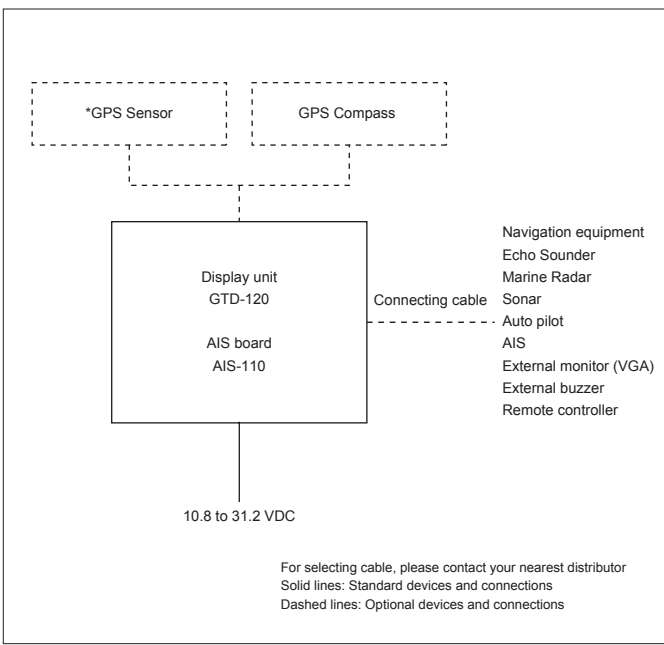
*GPS Sensor

GPS Compass

Display unit
GTD-120

AIS board
AIS-110

Connecting cable

Navigation equipment
Echo Sounder
Marine Radar
Sonar
Auto pilot
AIS
External monitor (VGA)
External buzzer
Remote controller

10.8 to 31.2 VDC

For selecting cable, please contact your nearest distributor
Solid lines: Standard devices and connections
Dashed lines: Optional devices and connections